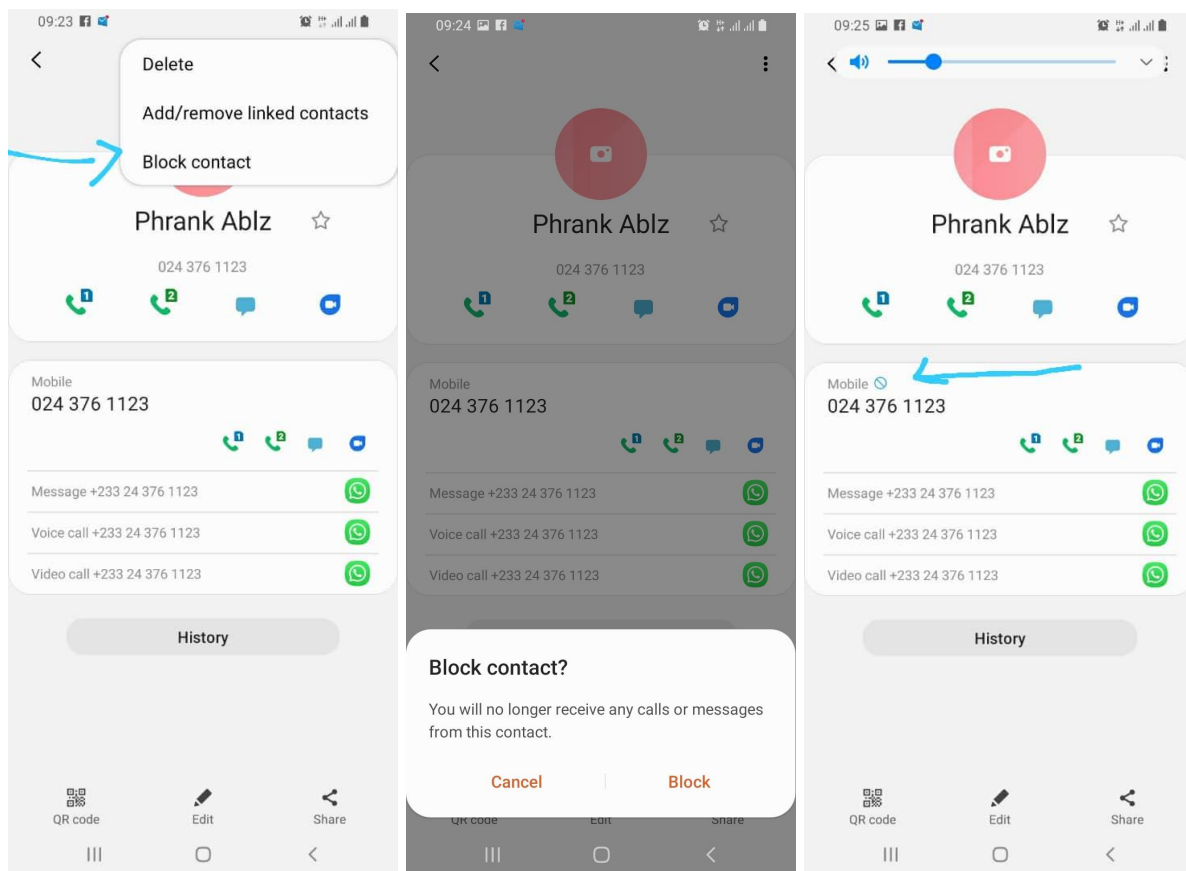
09:23

Delete

Add/remove linked contacts

Block contact

Phrank Ablz

024 376 1123

1 2

Mobile
024 376 1123

1 2

Message +233 24 376 1123

Voice call +233 24 376 1123

Video call +233 24 376 1123

History

QR code Edit Share

09:24

Phrank Ablz

024 376 1123

1 2

Mobile
024 376 1123

1 2

Message +233 24 376 1123

Voice call +233 24 376 1123

Video call +233 24 376 1123

Block contact?

You will no longer receive any calls or messages from this contact.

Cancel Block

QR code Edit Share

09:25

Phrank Ablz

024 376 1123

1 2

Mobile
024 376 1123

1 2

Message +233 24 376 1123

Voice call +233 24 376 1123

Video call +233 24 376 1123

History

QR code Edit Share